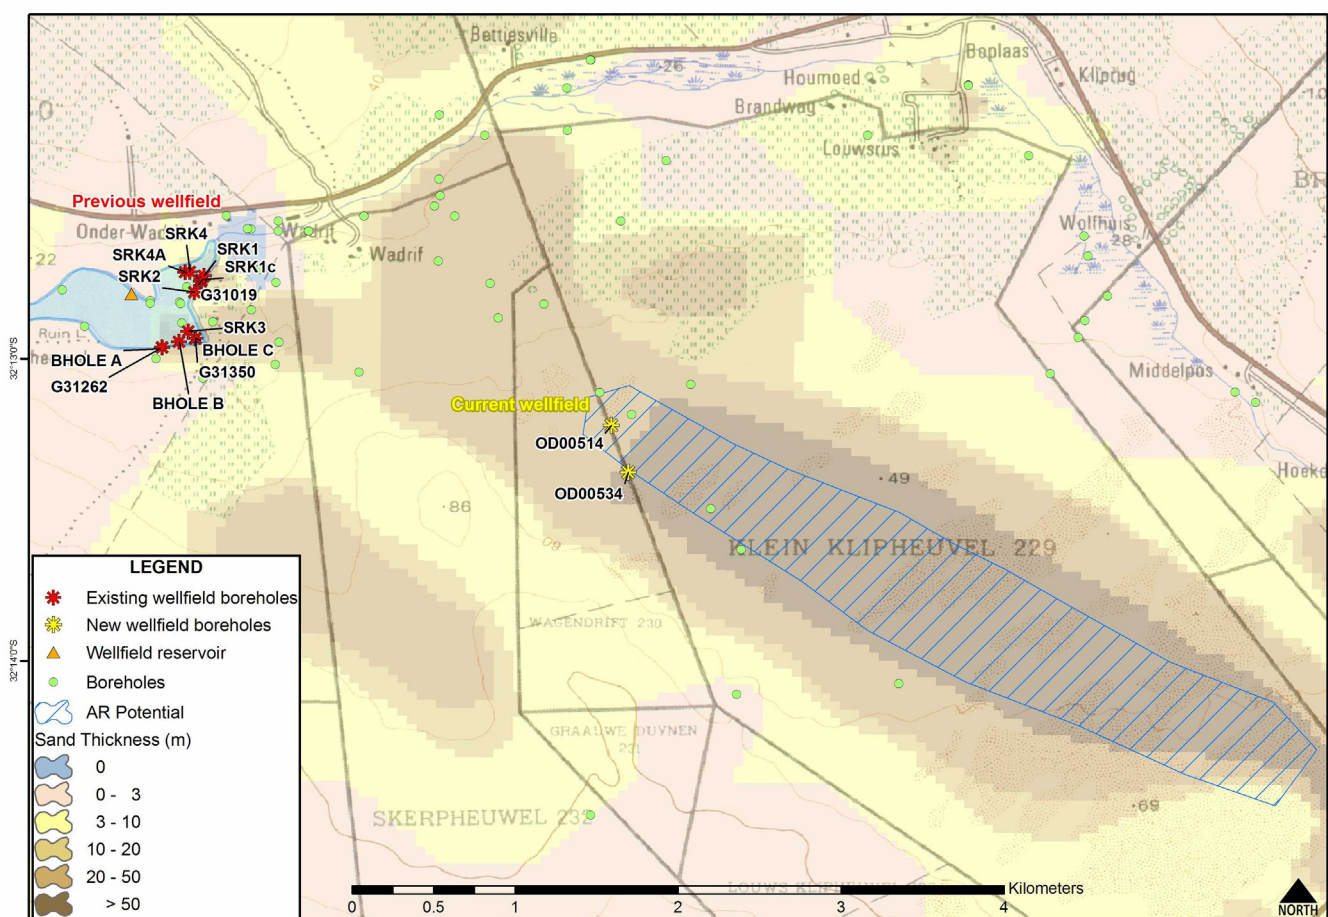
Bettiesville
26
Boplaas
Klipdrug
Houmoed
Brandwag
Louwsrus
Previous wellfield
Onder-Wadrif
Wadrif
Wadrif
SRK4A
SRK4
SRK1
SRK1c
SRK2
G31019
SRK3
BHOLE A
BHOLE C
G31262
G31350
BHOLE B
22
Ruin
32°13'0"S
Wolfhuis
28
Middelpos
Current wellfield
OD00514
OD00534
·86
·49
KLEIN KLIPHEUVEL 229
WAGENDRIFT 230
GRAAUWE DUYNEN 231
SKERPHEUVEL 232
·69
Hoeke
32°14'0"S
LEGEND
Existing wellfield boreholes
New wellfield boreholes
Wellfield reservoir
Boreholes
AR Potential
Sand Thickness (m)
0
0 - 3
3 - 10
10 - 20
20 - 50
> 50
0 0.5 1 2 3 4 Kilometers
NORTH